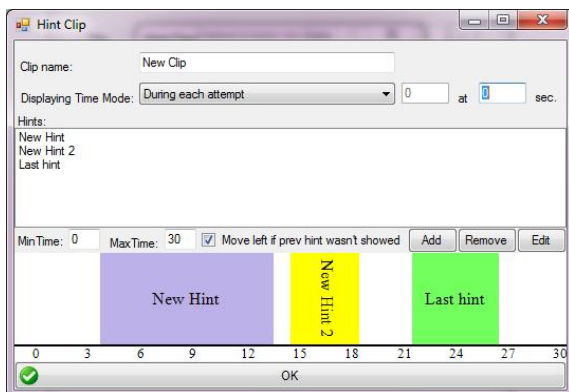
Hint Clip

Clip name: New Clip

Displaying Time Mode: During each attempt 0 at 0 sec.

Hints:
New Hint
New Hint 2
Last hint

MinTime: 0 MaxTime: 30 Move left if prev hint wasn't showed Add Remove Edit

New Hint New Hint 2 Last hint

0 3 6 9 12 15 18 21 24 27 30

OK